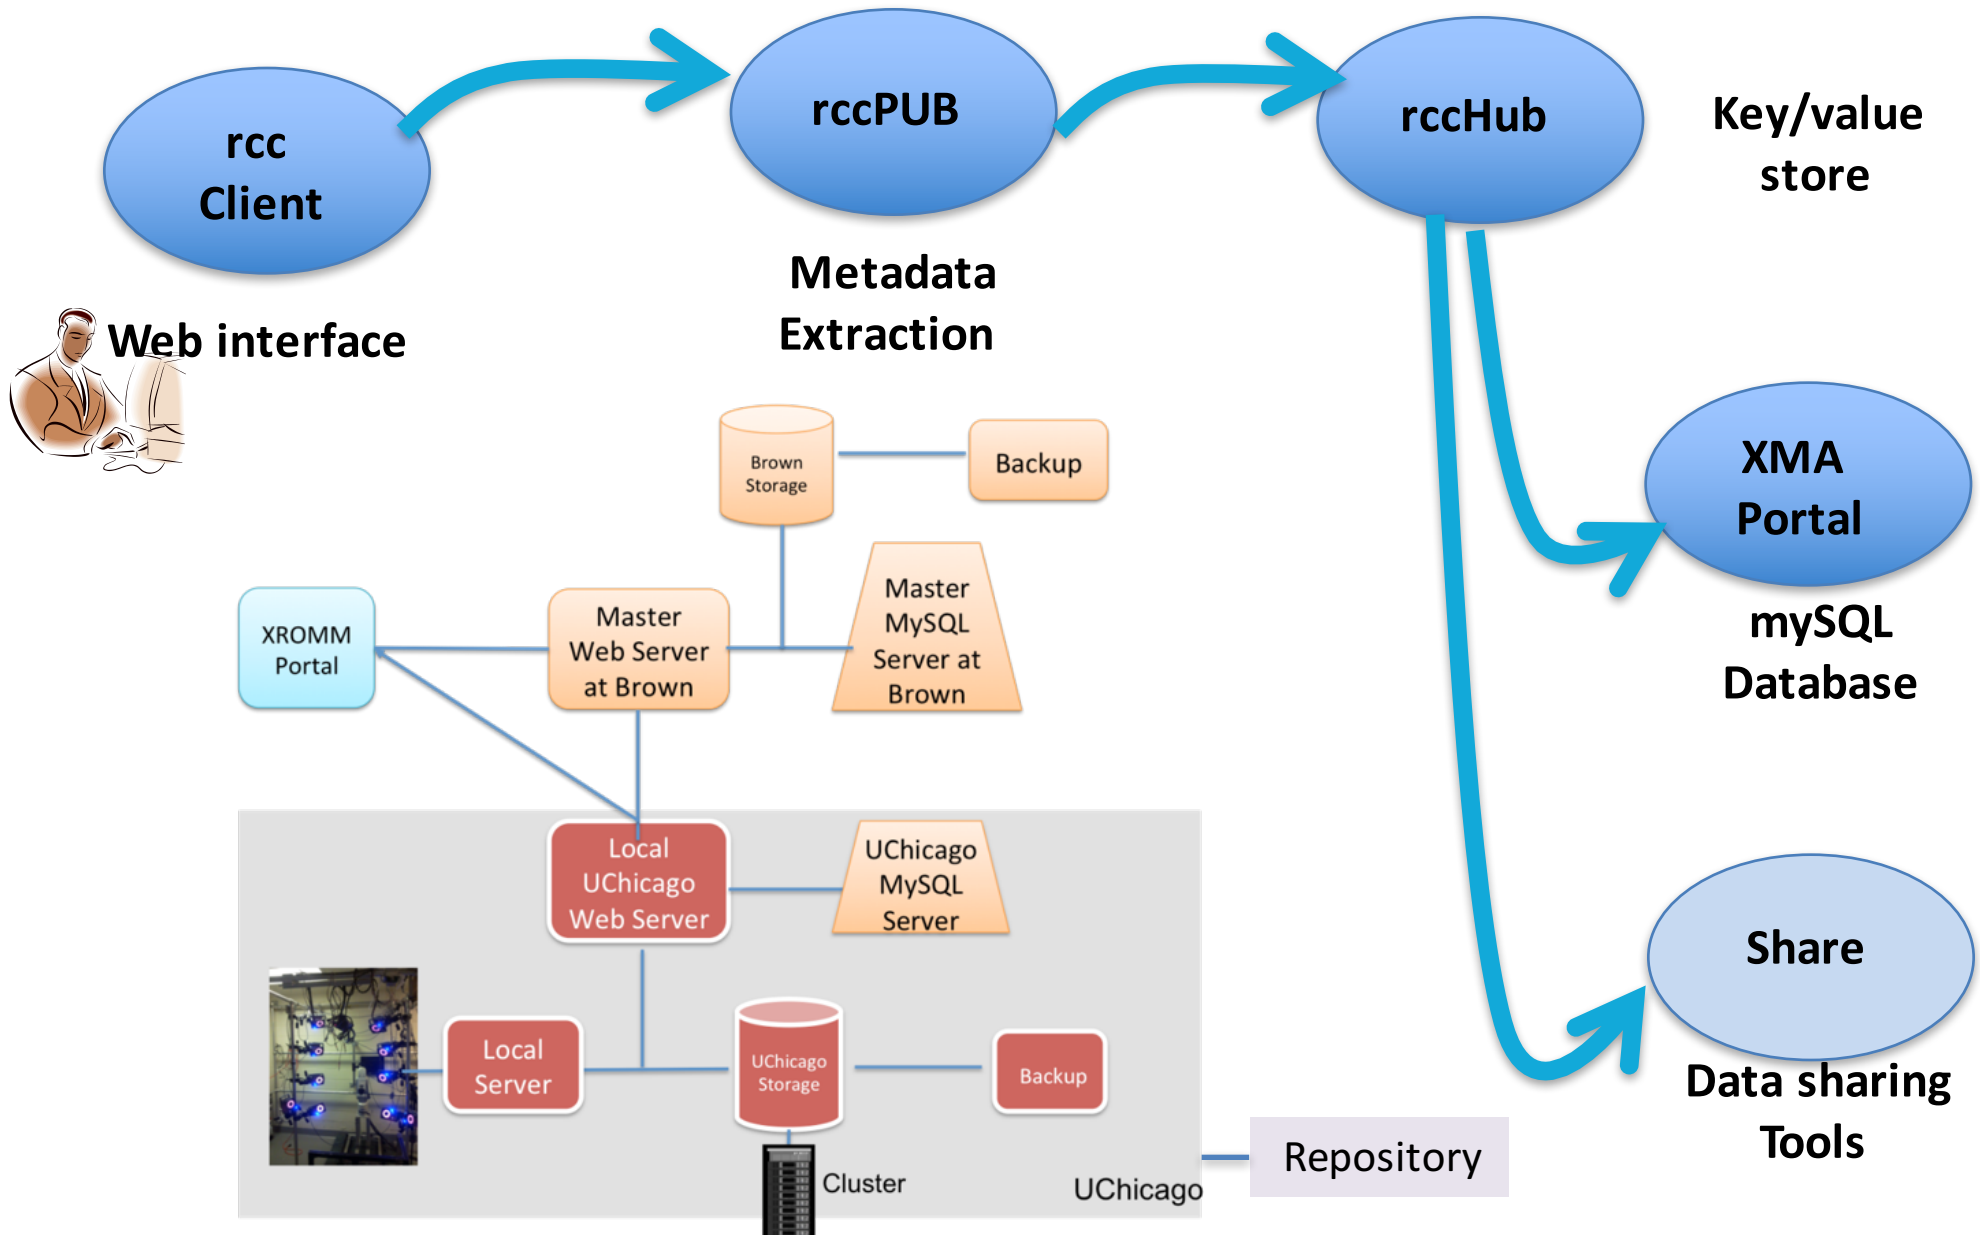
rcc Client

rccPUB

rccHub

Key/value store

Web interface

Metadata Extraction

Brown Storage

Backup

XMA Portal

mySQL Database

XROMM Portal

Master Web Server at Brown

Master MySQL Server at Brown

Local UChicago Web Server

UChicago MySQL Server

Share

Data sharing Tools

Local Server

UChicago Storage

Backup

Repository

Cluster

UChicago